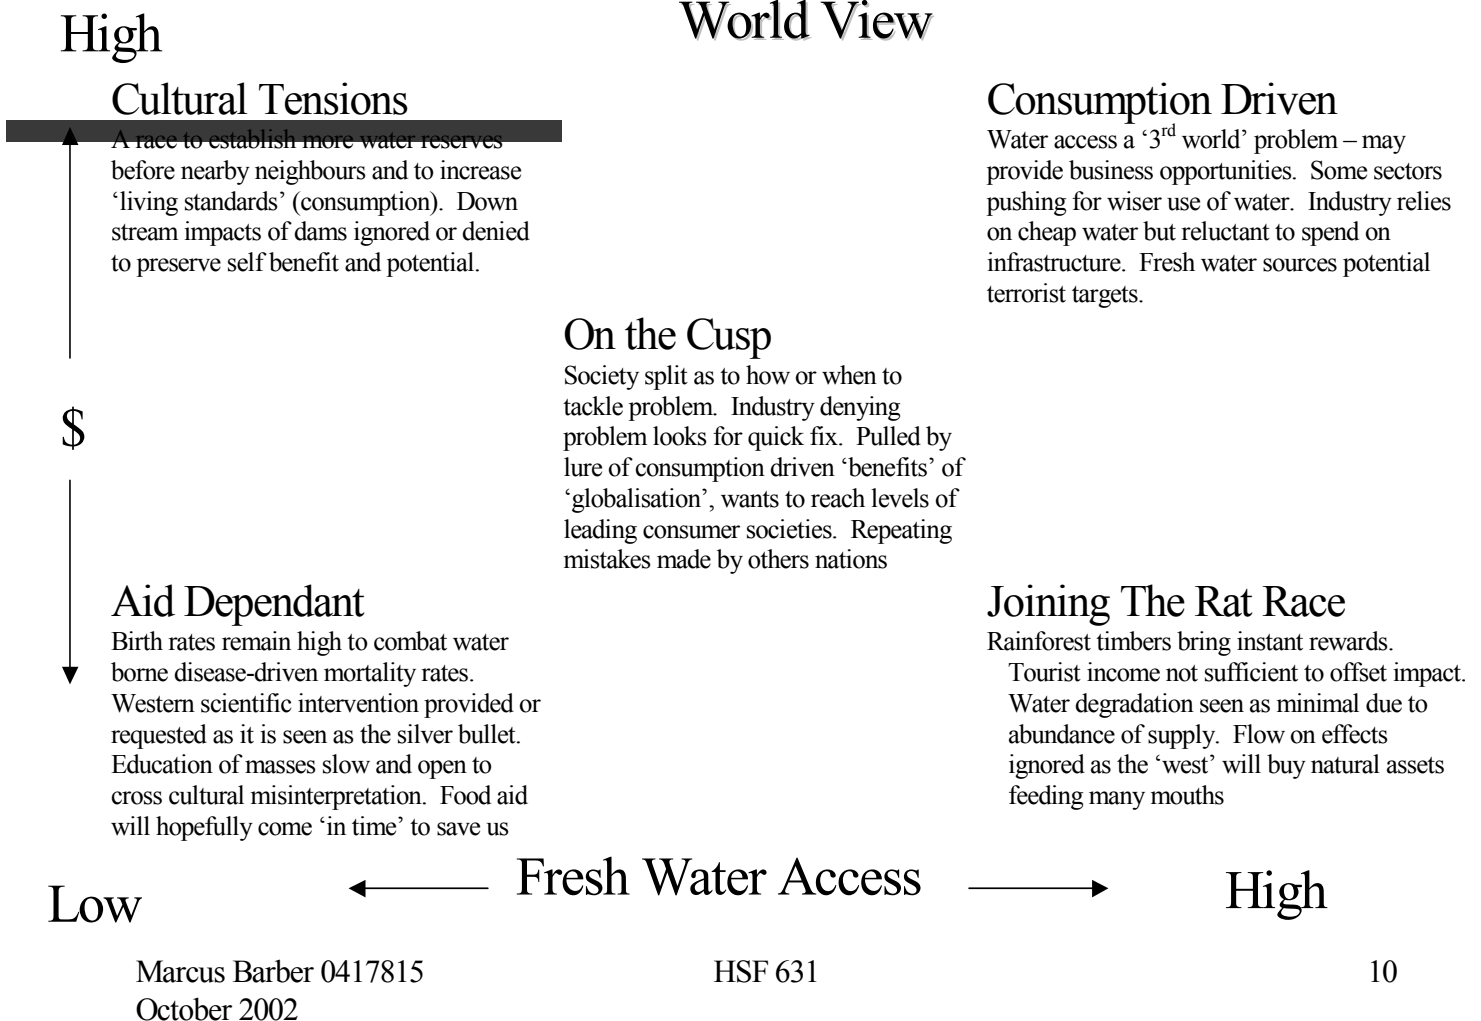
High

World View

Cultural Tensions
A race to establish more water reserves before nearby neighbours and to increase 'living standards' (consumption). Down stream impacts of dams ignored or denied to preserve self benefit and potential.

Consumption Driven
Water access a '$3^{rd}$ world' problem – may provide business opportunities. Some sectors pushing for wiser use of water. Industry relies on cheap water but reluctant to spend on infrastructure. Fresh water sources potential terrorist targets.

On the Cusp
Society split as to how or when to tackle problem. Industry denying problem looks for quick fix. Pulled by lure of consumption driven 'benefits' of 'globalisation', wants to reach levels of leading consumer societies. Repeating mistakes made by others nations

$

Aid Dependant
Birth rates remain high to combat water borne disease-driven mortality rates. Western scientific intervention provided or requested as it is seen as the silver bullet. Education of masses slow and open to cross cultural misinterpretation. Food aid will hopefully come 'in time' to save us

Joining The Rat Race
Rainforest timbers bring instant rewards. Tourist income not sufficient to offset impact. Water degradation seen as minimal due to abundance of supply. Flow on effects ignored as the 'west' will buy natural assets feeding many mouths

Low

Fresh Water Access

High

Marcus Barber 0417815
October 2002

HSF 631

10